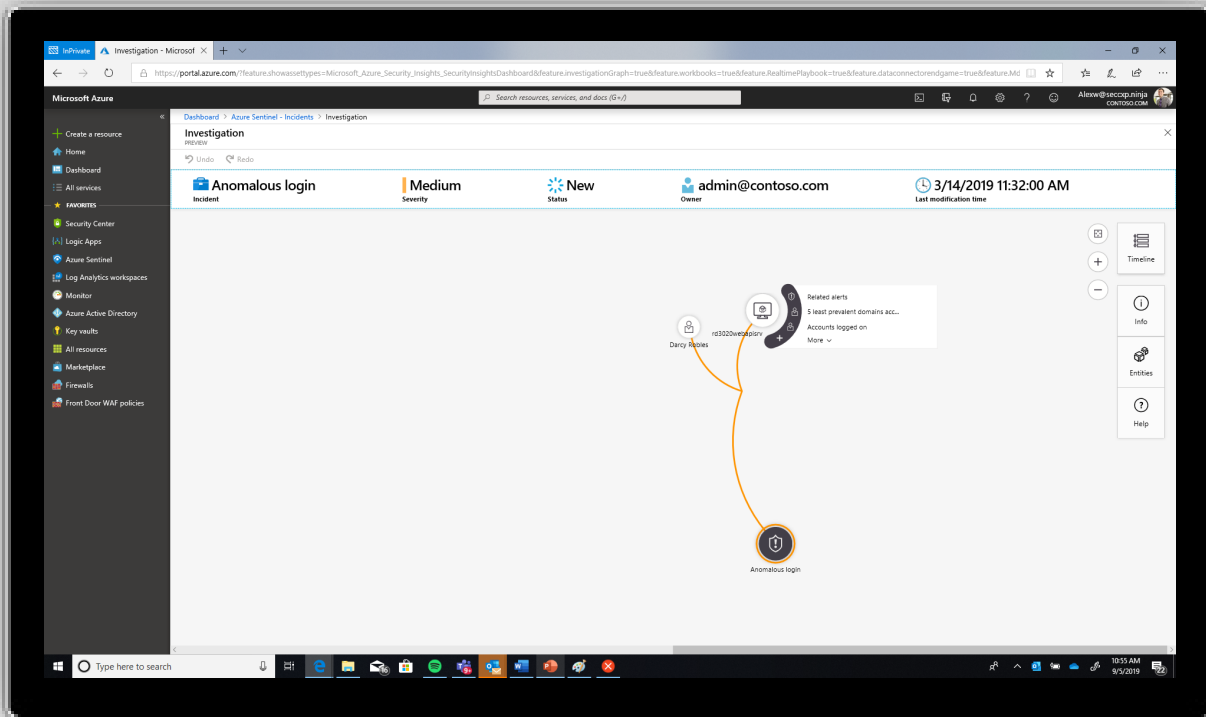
InPrivate Investigation - Microsof ✕ +

https://portal.azure.com/?feature.showassettypes=Microsoft_Azure_Security_Insights_SecurityInsightsDashboard&feature.investigationGraph=true&feature.workbooks=true&feature.RealtimePlaybook=true&feature.dataconnectorendgame=true&feature.Md

Microsoft Azure

Search resources, services, and docs (G+/)

Alexw@seccxp.ninja
CONTOSO.COM

Create a resource
Home
Dashboard
All services
FAVORITES
Security Center
Logic Apps
Azure Sentinel
Log Analytics workspaces
Monitor
Azure Active Directory
Key vaults
All resources
Marketplace
Firewalls
Front Door WAF policies

Dashboard > Azure Sentinel - Incidents > Investigation

Investigation
PREVIEW

Undo Redo

Anomalous login
Incident

Medium
Severity

New
Status

admin@contoso.com
Owner

3/14/2019 11:32:00 AM
Last modification time

Timeline

Info

Entities

Help

Related alerts
5 least prevalent domains acc...
Accounts logged on
More

rd3020webapisrv

Darcy Robles

Anomalous login

Type here to search

10:55 AM
9/5/2019